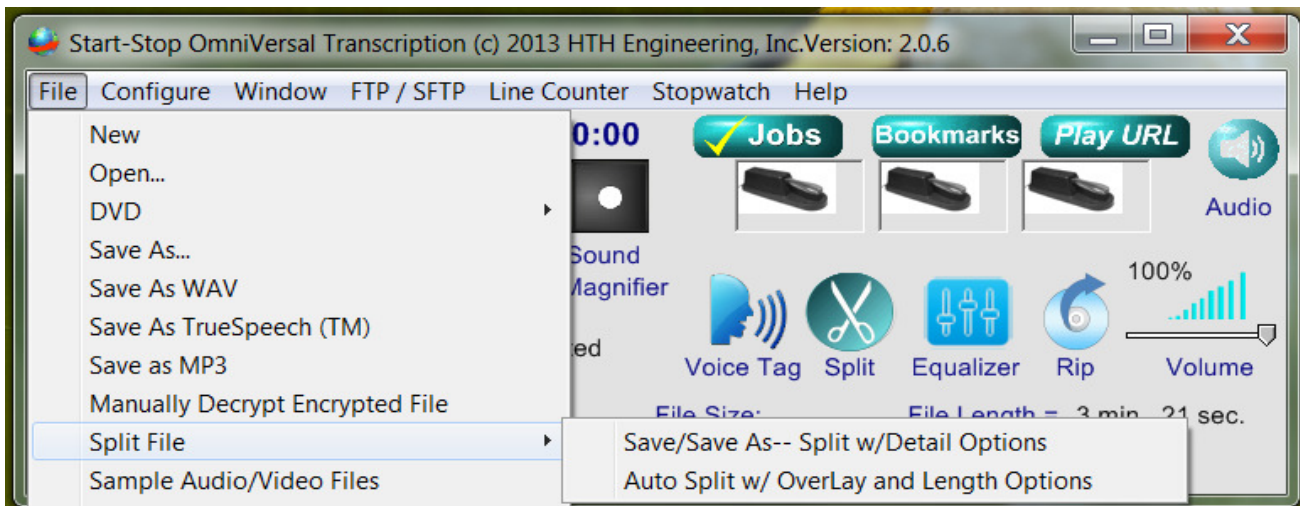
Start-Stop OmniVersal Transcription (c) 2013 HTH Engineering, Inc.Version: 2.0.6

File Configure Window FTP / SFTP Line Counter Stopwatch Help

New
Open...
DVD
Save As...
Save As WAV
Save As TrueSpeech (TM)
Save as MP3
Manually Decrypt Encrypted File
Split File
Sample Audio/Video Files

0:00

Jobs Bookmarks Play URL

Audio

Sound
Magnifier

ed

100%

Voice Tag Split Equalizer Rip Volume

File Size: File Length = 3 min 21 sec.

Save/Save As-- Split w/Detail Options
Auto Split w/ OverLay and Length Options